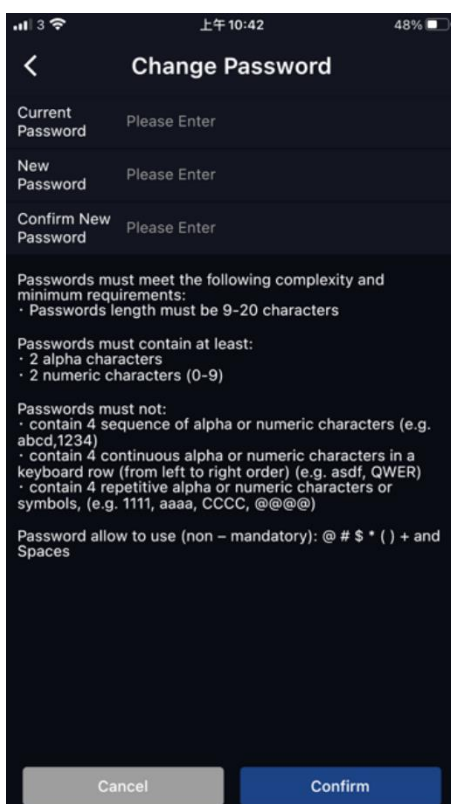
3 上午10:42 48%

<

Change Password

Current Password Please Enter

New Password Please Enter

Confirm New Password Please Enter

Passwords must meet the following complexity and minimum requirements:
· Passwords length must be 9-20 characters

Passwords must contain at least:
· 2 alpha characters
· 2 numeric characters (0-9)

Passwords must not:
· contain 4 sequence of alpha or numeric characters (e.g. abcd,1234)
· contain 4 continuous alpha or numeric characters in a keyboard row (from left to right order) (e.g. asdf, QWER)
· contain 4 repetitive alpha or numeric characters or symbols, (e.g. 1111, aaaa, CCCC, @@@@)

Password allow to use (non – mandatory): @ # $ * ( ) + and Spaces

Cancel

Confirm